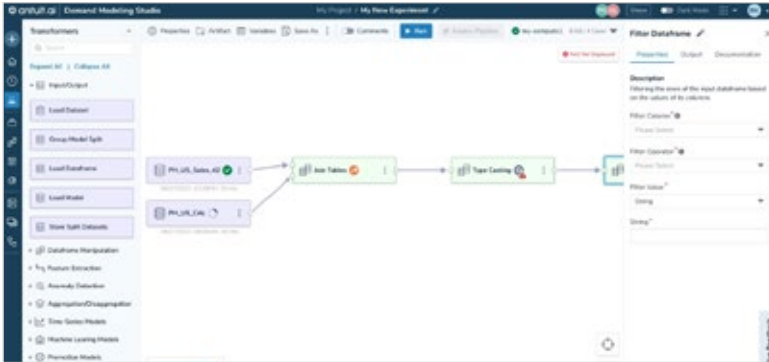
Ocnstuft.ai | Demand Modeling Studio

My Project / My New Experiment

Share Dark Mode

Transformers

Search

Expand All | Collapse All

Input/Output

Load Dataset

Group Model Split

Load Dataframe

Load Model

Store Split Datasets

Dataframe Manipulation

Feature Extraction

Anomaly Detection

Aggregation/Disaggregation

Time Series Models

Machine Learning Models

Promotion Models

Properties Artifact Variables Save As Comments Run

PH_US_Sales_All

PH_US_CAL

Join Tables

Type Casting

Not Yet Deployed

Filter Dataframe

Properties Output Documentation

Description

Filtering the rows of the input dataframe based on the values of its columns

Filter Column*

Please Select

Filter Operator*

Please Select

Filter Value*

String

String*